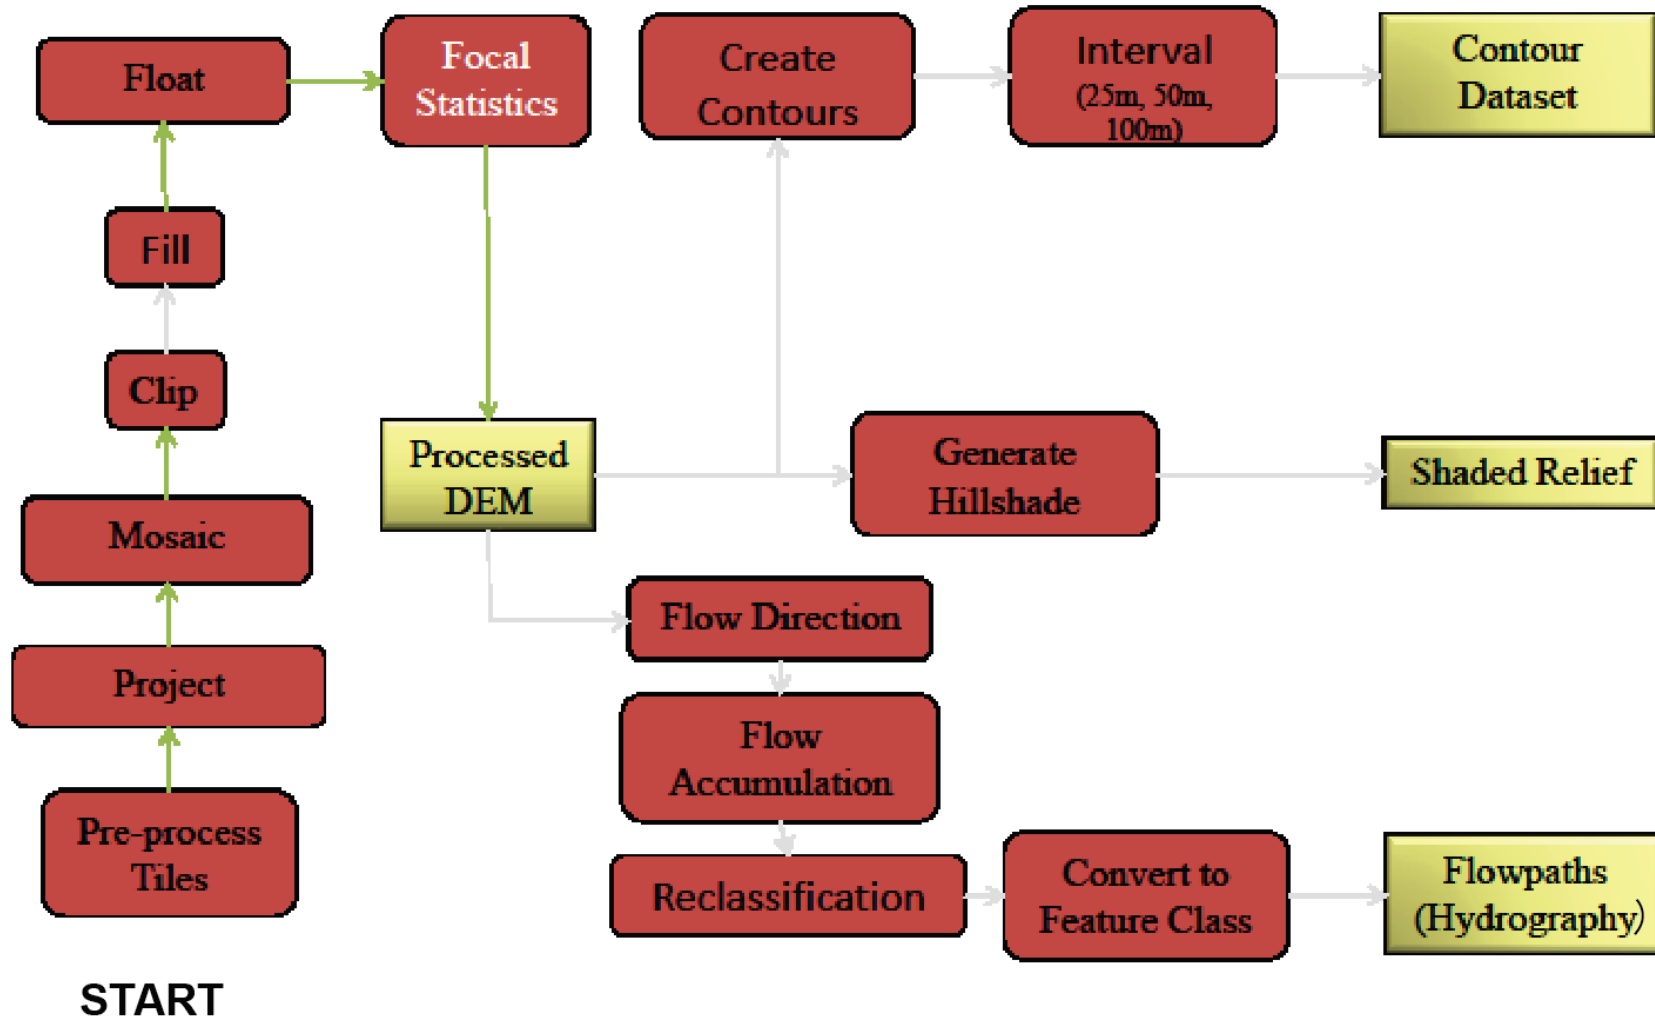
Float

Focal Statistics

Create Contours

Interval (25m, 50m, 100m)

Contour Dataset

Fill

Clip

Processed DEM

Generate Hillshade

Shaded Relief

Mosaic

Flow Direction

Project

Flow Accumulation

Pre-process Tiles

Reclassification

Convert to Feature Class

Flowpaths (Hydrography)

START